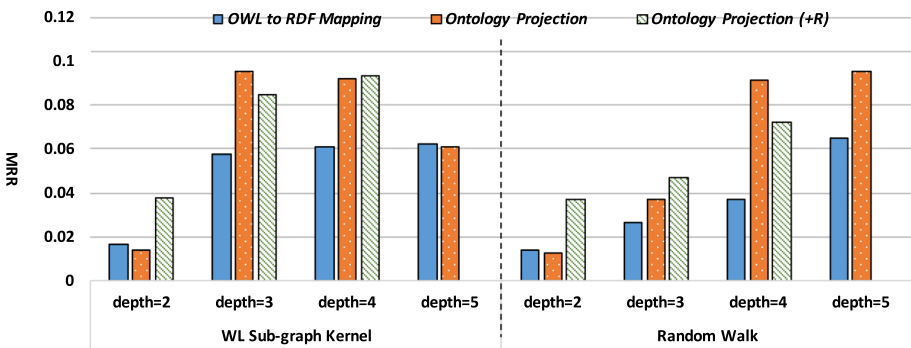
OWL to RDF Mapping Ontology Projection Ontology Projection (+R)

MRR

0.12
0.1
0.08
0.06
0.04
0.02
0

depth=2 depth=3 depth=4 depth=5

WL Sub-graph Kernel

depth=2 depth=3 depth=4 depth=5

Random Walk